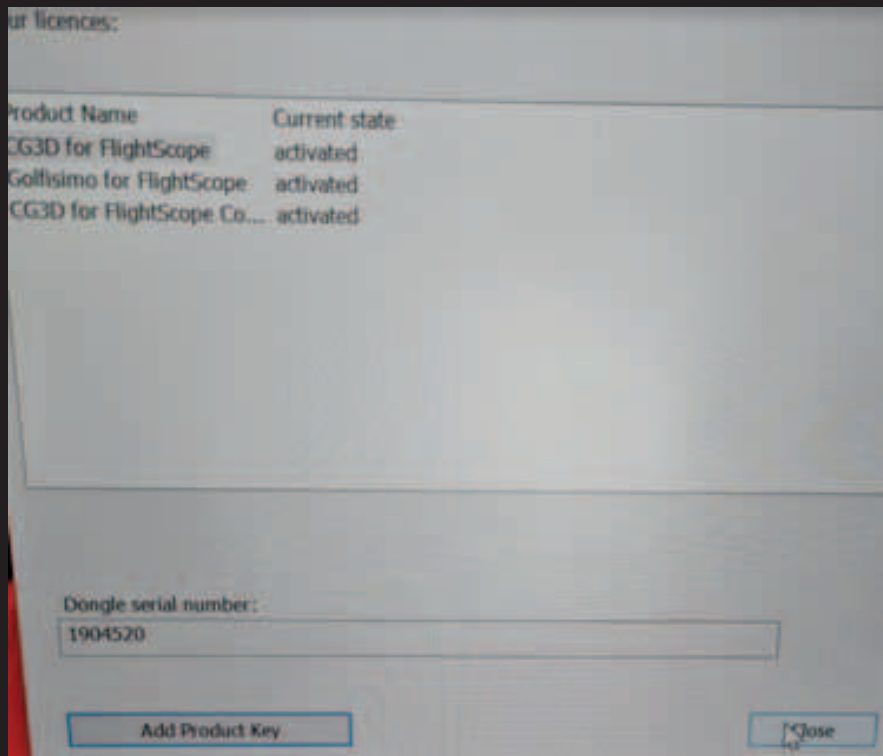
ur licences:

| roduct Name | Current state |
|---|---|
| CG3D for FlightScope | activated |
| Golfisimo for FlightScope | activated |
| CG3D for FlightScope Co.... | activated |

Dongle serial number:

1904520

Add Product Key

Close